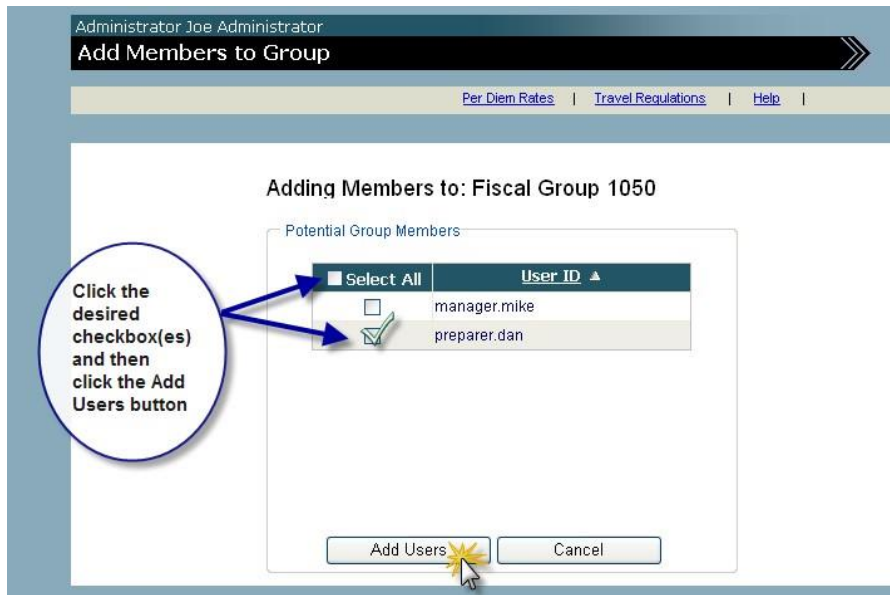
Administrator Joe Administrator
Add Members to Group

Per Diem Rates | Travel Regulations | Help |

Adding Members to: Fiscal Group 1050

Potential Group Members

| Select All | User ID ▲ |
|---|---|
| ☐ | manager.mike |
| ☑ | preparer.dan |

Click the desired checkbox(es) and then click the Add Users button

Add Users Cancel